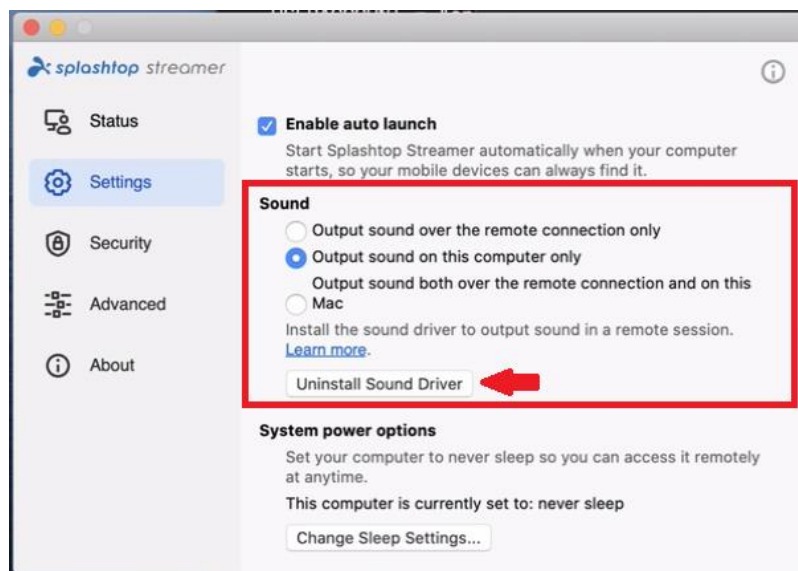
splashtop streamer

Status

Settings

Security

Advanced

About

Enable auto launch

Start Splashtop Streamer automatically when your computer starts, so your mobile devices can always find it.

Sound

Output sound over the remote connection only

Output sound on this computer only

Output sound both over the remote connection and on this Mac

Install the sound driver to output sound in a remote session. Learn more.

Uninstall Sound Driver

System power options

Set your computer to never sleep so you can access it remotely at anytime.

This computer is currently set to: never sleep

Change Sleep Settings...